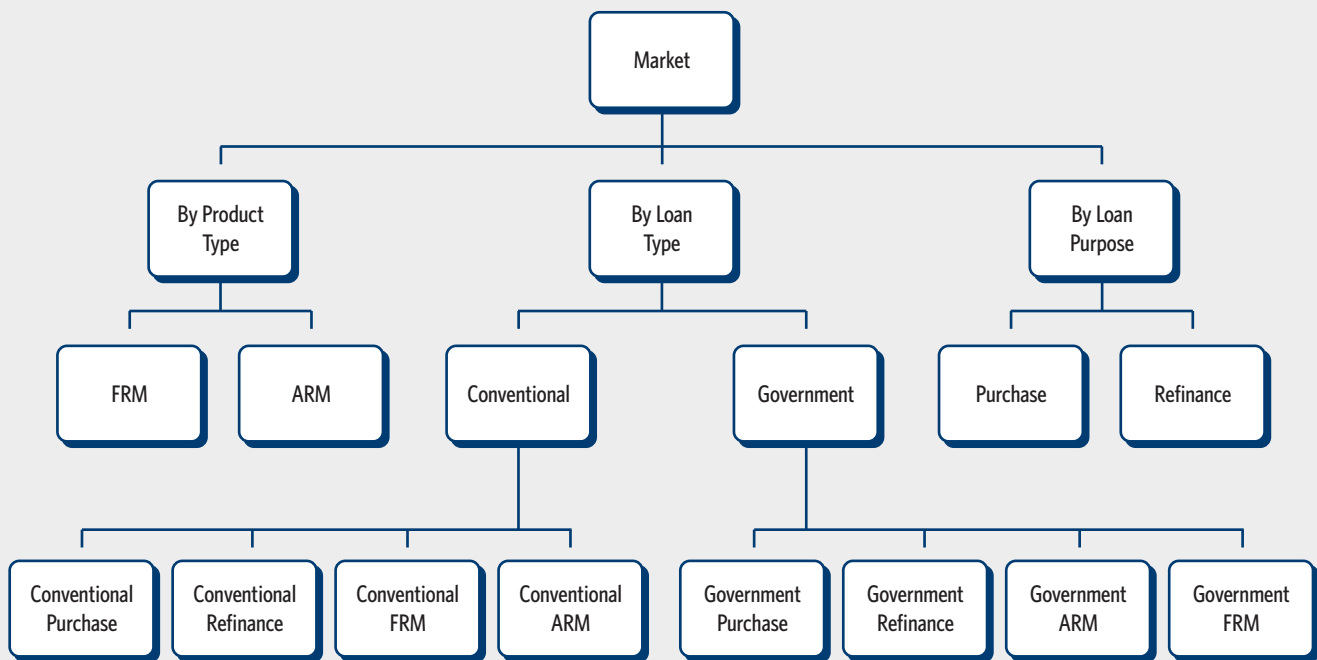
Market

By Product Type

By Loan Type

By Loan Purpose

FRM

ARM

Conventional

Government

Purchase

Refinance

Conventional Purchase

Conventional Refinance

Conventional FRM

Conventional ARM

Government Purchase

Government Refinance

Government ARM

Government FRM